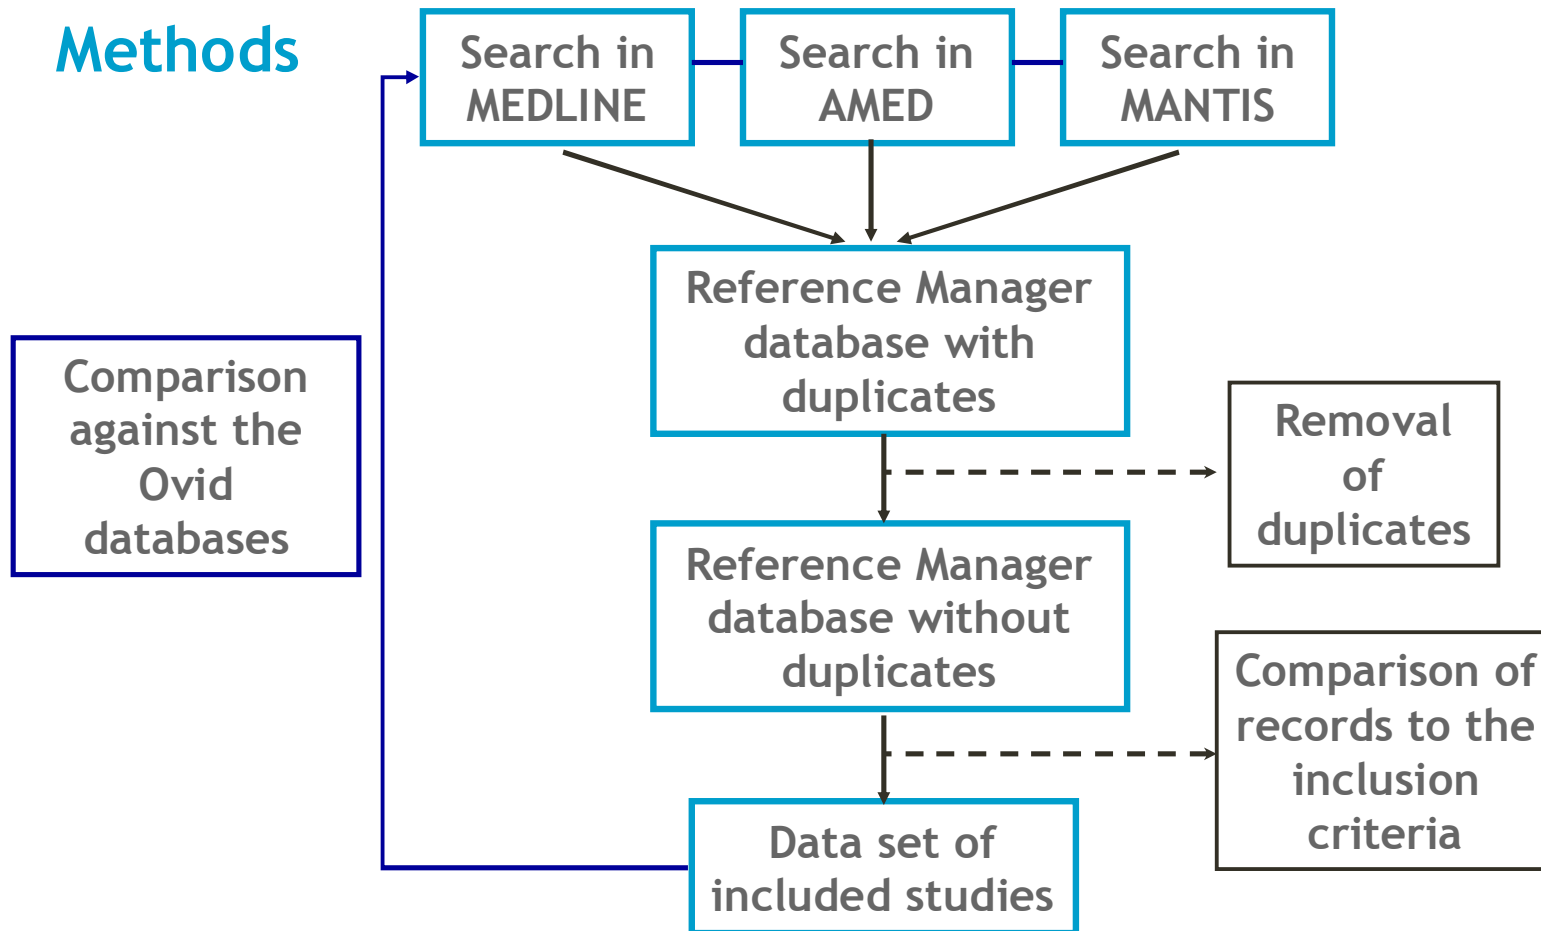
Methods

Search in MEDLINE

Search in AMED

Search in MANTIS

Comparison against the Ovid databases

Reference Manager database with duplicates

Removal of duplicates

Reference Manager database without duplicates

Comparison of records to the inclusion criteria

Data set of included studies